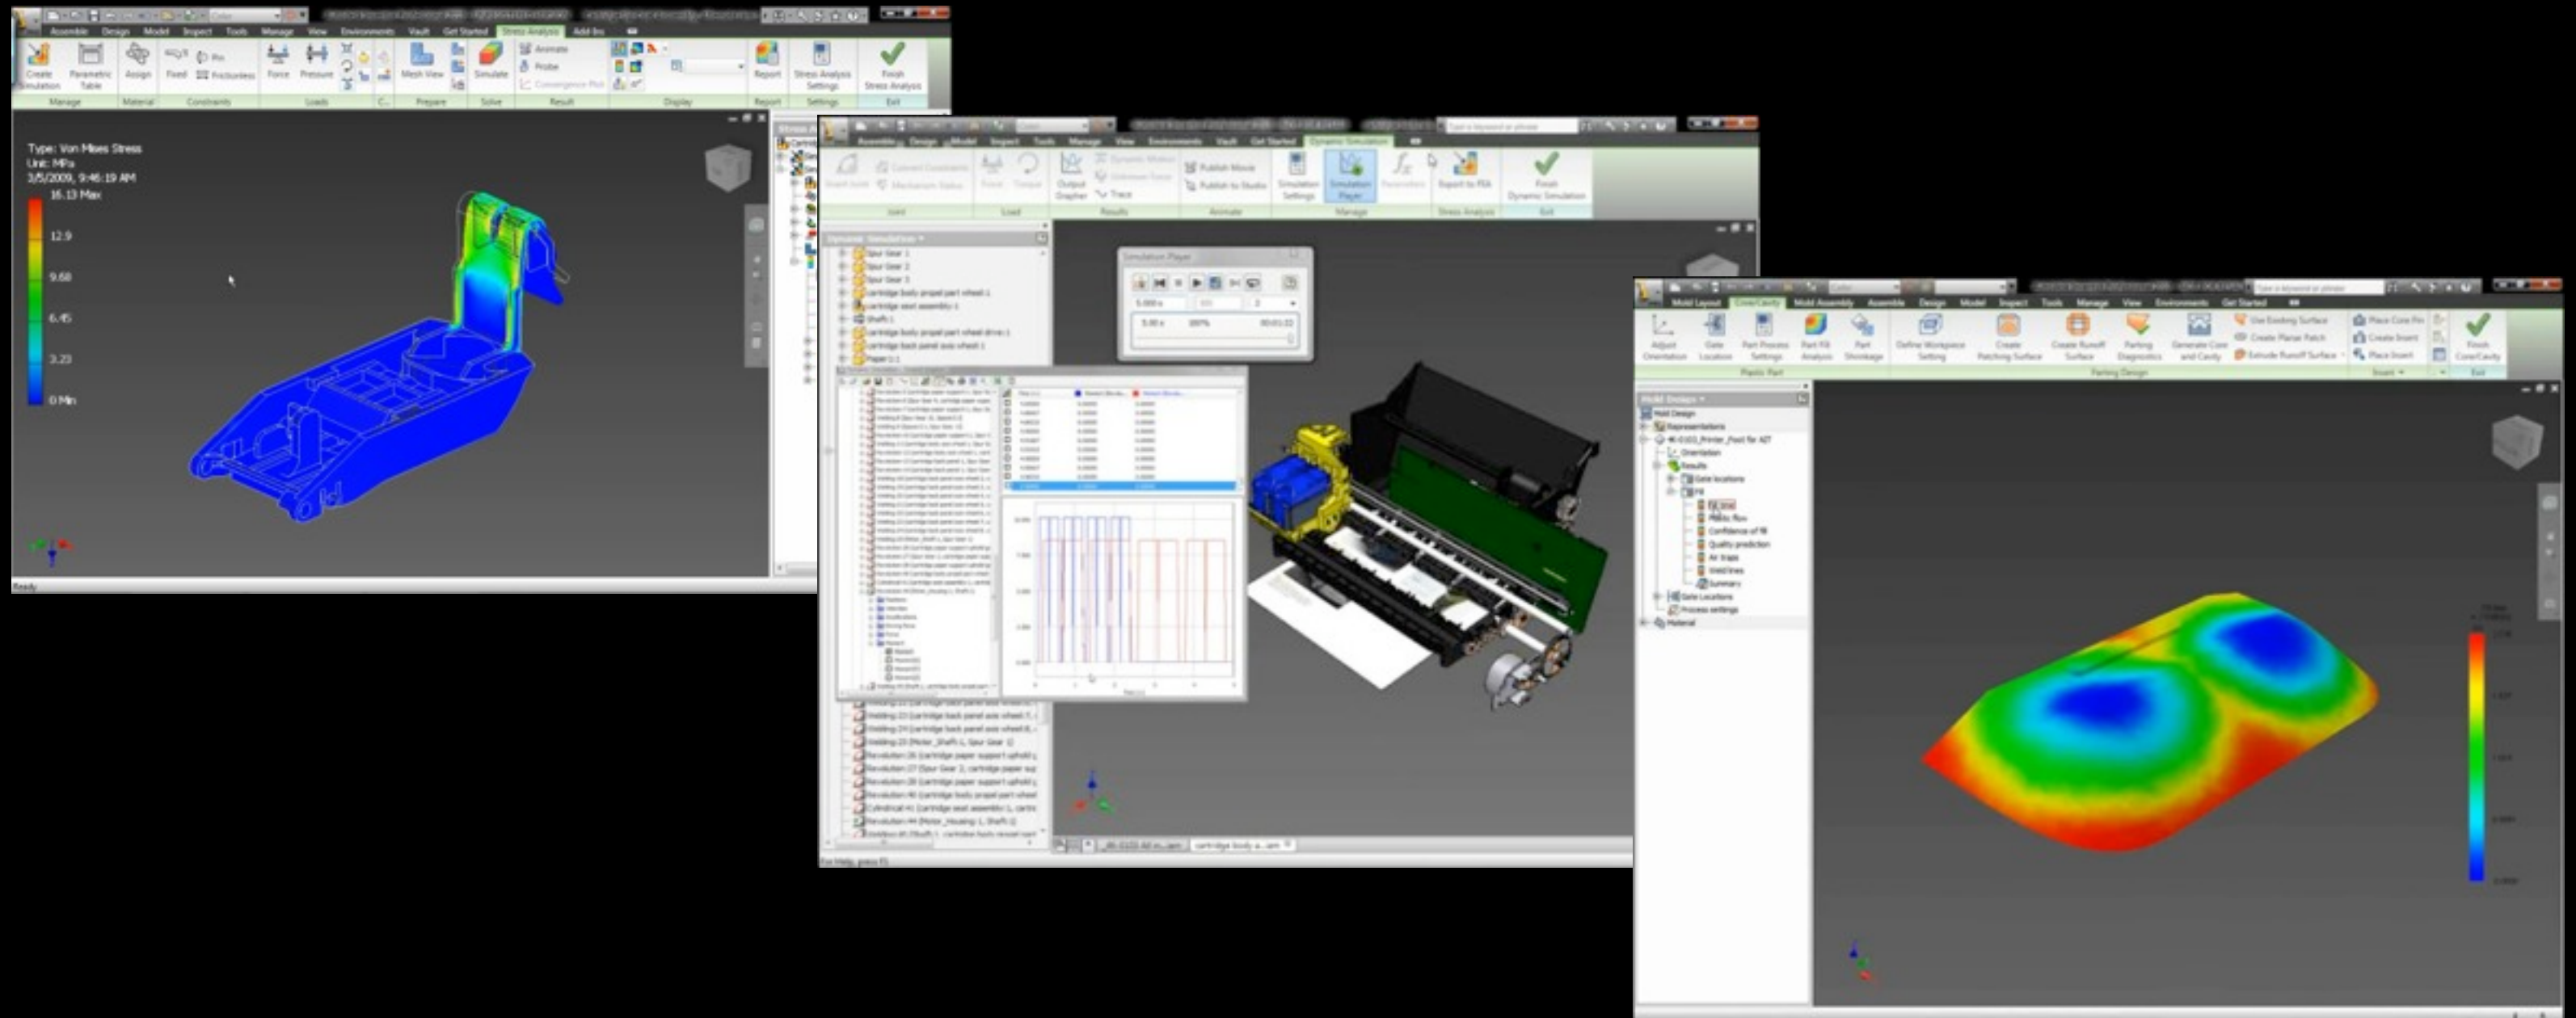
Assemble Design Model Inspect Tools Manage View Environments Vault Get Started Stress Analysis Add-Ins

Create Simulation
Parametric Table
Assign
Fixed
Pin
Frictionless
Force
Pressure
Mesh View
Simulate
Animate
Probe
Convergence Plot
Report
Stress Analysis Settings
Finish Stress Analysis

Manage Material Constraints Loads Prepare Solve Result Display Report Settings Exit

Type: Von Mises Stress
Unit: MPa
3/5/2009, 9:46:19 AM
16.13 Max
12.9
9.68
6.45
3.23
0 Min

Ready

Assemble Design Model Inspect Tools Manage View Environments Vault Get Started Dynamic Simulation

Output Grapher
Publish Movie
Publish to Studio
Simulation Settings
Simulation Player
Export to FEA
Finish Dynamic Simulation

Joint Load Results Animate Manage Stress Analysis Exit

Dynamic Simulation
Spur Gear 1
Spur Gear 2
Spur Gear 3
cartridge body propel part wheel 1
cartridge seat assembly 1
Shaft 1
cartridge body propel part wheel drive 1
cartridge back panel axis wheel 1
Paper 1

Simulation Player

For Help, press F1

Mold Layout Core/Cavity Mold Assembly Assemble Design Model Inspect Tools Manage View Environments Get Started

Adjust Orientation
Gate Location
Part Process Settings
Part Fill Analysis
Part Shrinkage
Define Workpiece Setting
Create Patching Surface
Create Runoff Surface
Parting Diagnostics
Generate Core and Cavity
Use Existing Surface
Create Planar Patch
Extrude Runoff Surface
Place Core Pin
Create Insert
Place Insert
Finish Core/Cavity

Plastic Part Parting Design Insert Exit

Mold Design
Mold Design
Representations
Orientation
Results
Gate locations
Fill
Fill time
Plastic flow
Confidence of fill
Quality prediction
Air traps
Weld lines
Summary
Gate Locations
Process settings
Material